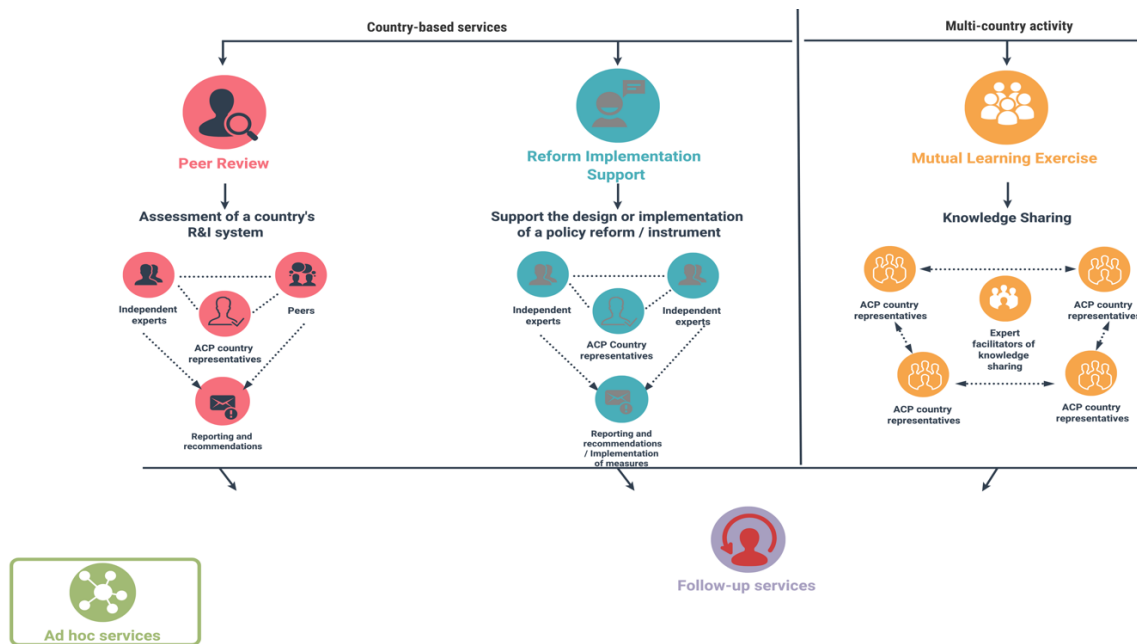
Country-based services

Multi-country activity

Peer Review

Assessment of a country's R&I system

Independent experts

Peers

ACP country representatives

Reporting and recommendations

Reform Implementation Support

Support the design or implementation of a policy reform / instrument

Independent experts

Independent experts

ACP Country representatives

Reporting and recommendations / Implementation of measures

Mutual Learning Exercise

Knowledge Sharing

ACP country representatives

ACP country representatives

Expert facilitators of knowledge sharing

ACP country representatives

ACP country representatives

Follow-up services

Ad hoc services